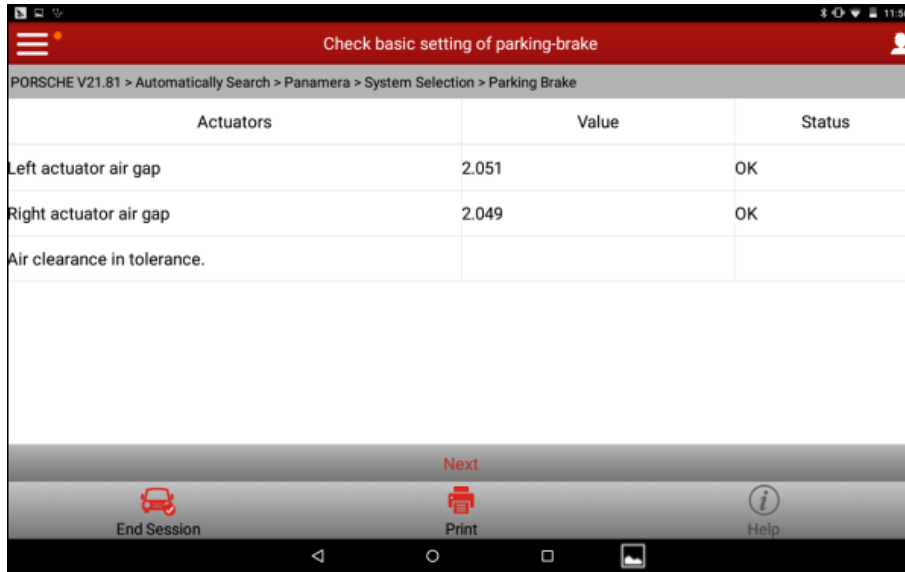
11:5

Check basic setting of parking-brake

PORSCHE V21.81 > Automatically Search > Panamera > System Selection > Parking Brake

| Actuators | Value | Status |
|---|---|---|
| Left actuator air gap | 2.051 | OK |
| Right actuator air gap | 2.049 | OK |
| Air clearance in tolerance. | | |

Next

End Session

Print

Help